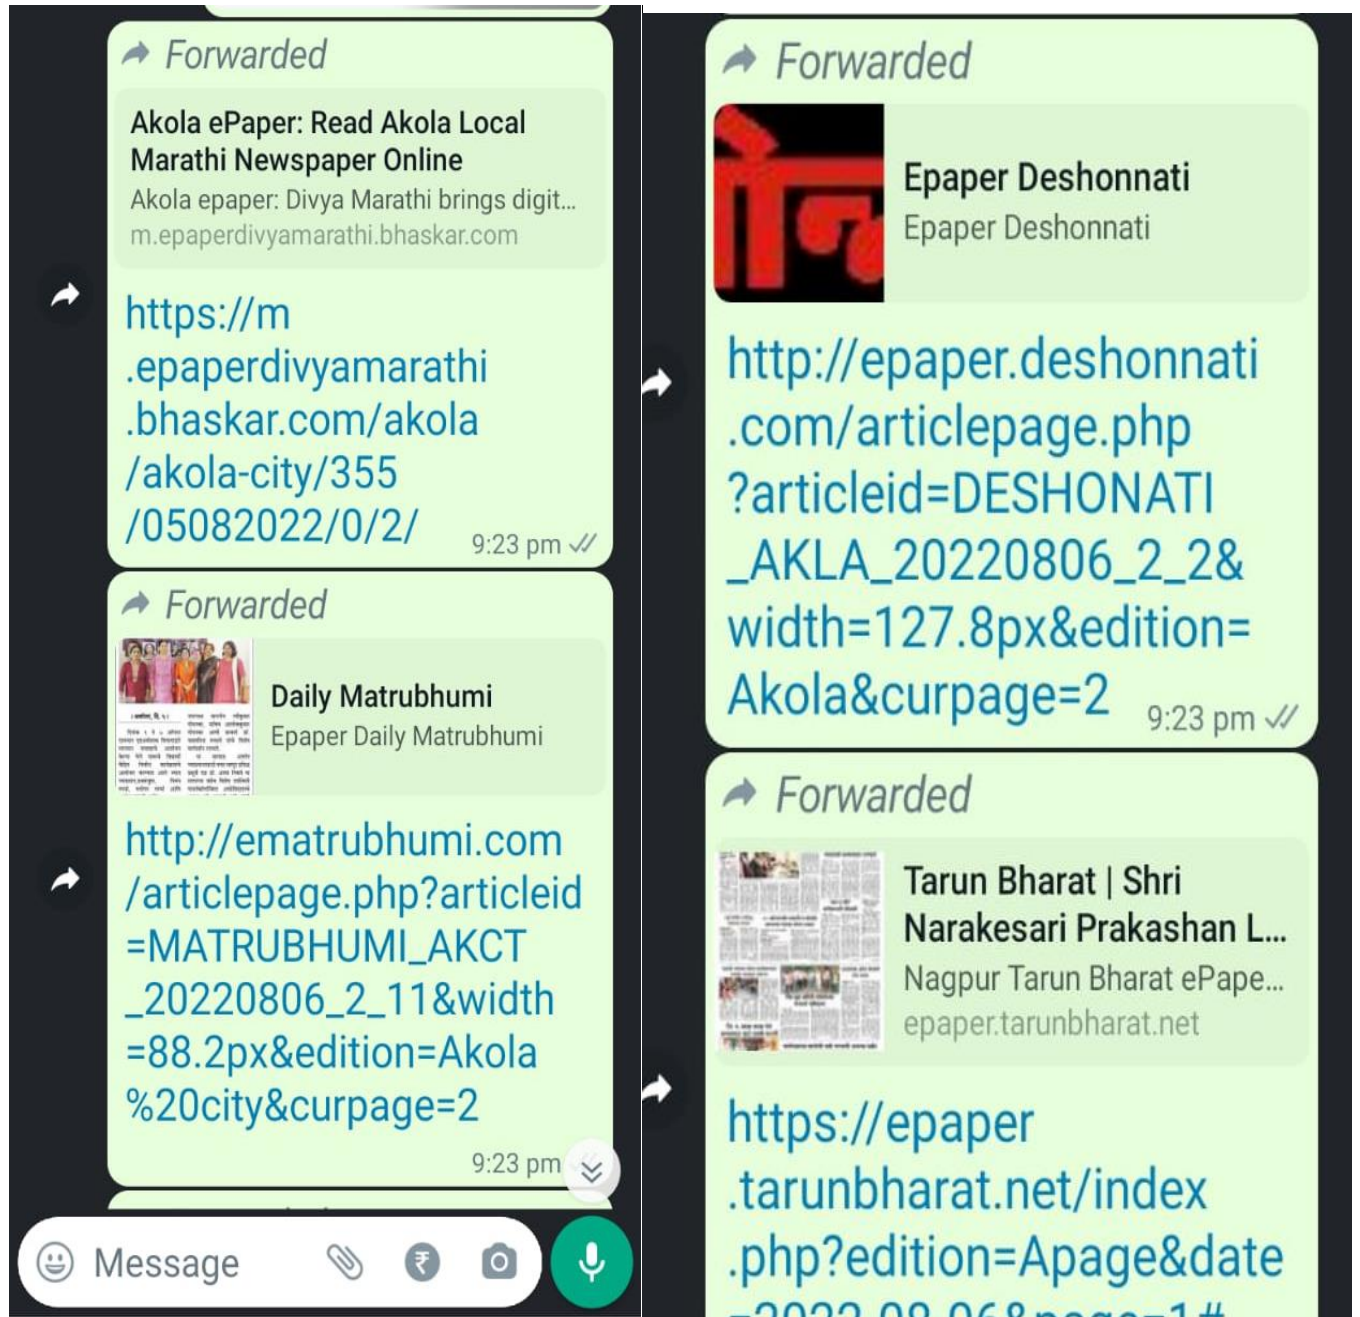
Forwarded

Akola ePaper: Read Akola Local Marathi Newspaper Online
Akola epaper: Divya Marathi brings digit...
m.epaperdivyamarathi.bhaskar.com

https://m.epaperdivyamarathi.bhaskar.com/akola/akola-city/355/05082022/0/2/ 9:23 pm

Forwarded

Daily Matrubhumi
Epaper Daily Matrubhumi

http://ematrubhumi.com/articlepage.php?articleid=MATRUBHUMI_AKCT_20220806_2_11&width=88.2px&edition=Akola%20city&curpage=2
9:23 pm

Message

Forwarded

Epaper Deshonnati
Epaper Deshonnati

http://epaper.deshonnati.com/articlepage.php?articleid=DESHONATI_AKLA_20220806_2_2&width=127.8px&edition=Akola&curpage=2 9:23 pm

Forwarded

Tarun Bharat | Shri Narakesari Prakashan L...
Nagpur Tarun Bharat ePape...
epaper.tarunbharat.net

https://epaper.tarunbharat.net/index.php?edition=Apage&date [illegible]